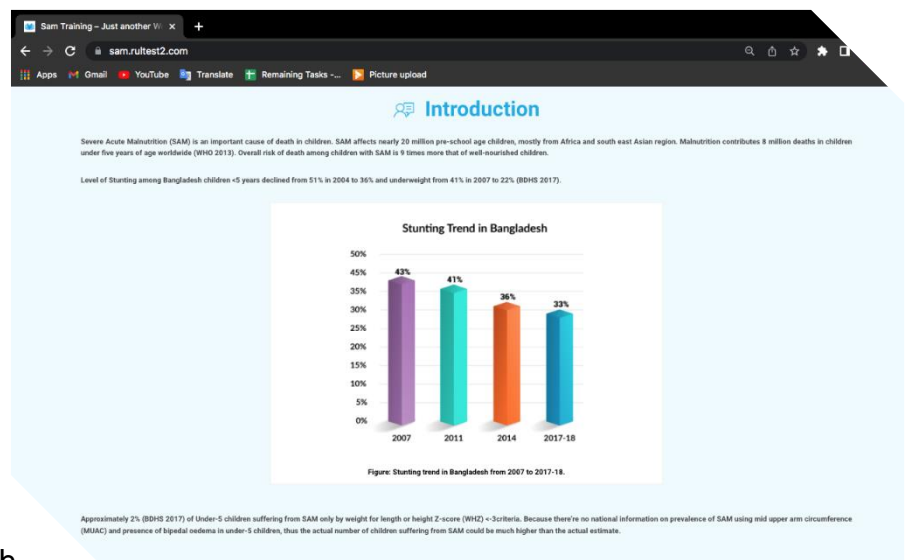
Sam Training – Just another W ×
sam.rultest2.com
Apps Gmail YouTube Translate Remaining Tasks -... Picture upload

Introduction

Severe Acute Malnutrition (SAM) is an important cause of death in children. SAM affects nearly 20 million pre-school age children, mostly from Africa and south east Asian region. Malnutrition contributes 8 million deaths in children under five years of age worldwide (WHO 2013). Overall risk of death among children with SAM is 9 times more that of well-nourished children.

Level of Stunting among Bangladesh children <5 years declined from 51% in 2004 to 36% and underweight from 41% in 2007 to 22% (BDHS 2017).

Stunting Trend in Bangladesh

50%
45%
40%
35%
30%
25%
20%
15%
10%
5%
0%

43% 41% 36% 33%

2007 2011 2014 2017-18

Figure: Stunting trend in Bangladesh from 2007 to 2017-18.

Approximately 2% (BDHS 2017) of Under-5 children suffering from SAM only by weight for length or height Z-score (WHZ) <-3criteria. Because there're no national information on prevalence of SAM using mid upper arm circumference (MUAC) and presence of bipedal oedema in under-5 children, thus the actual number of children suffering from SAM could be much higher than the actual estimate.

b